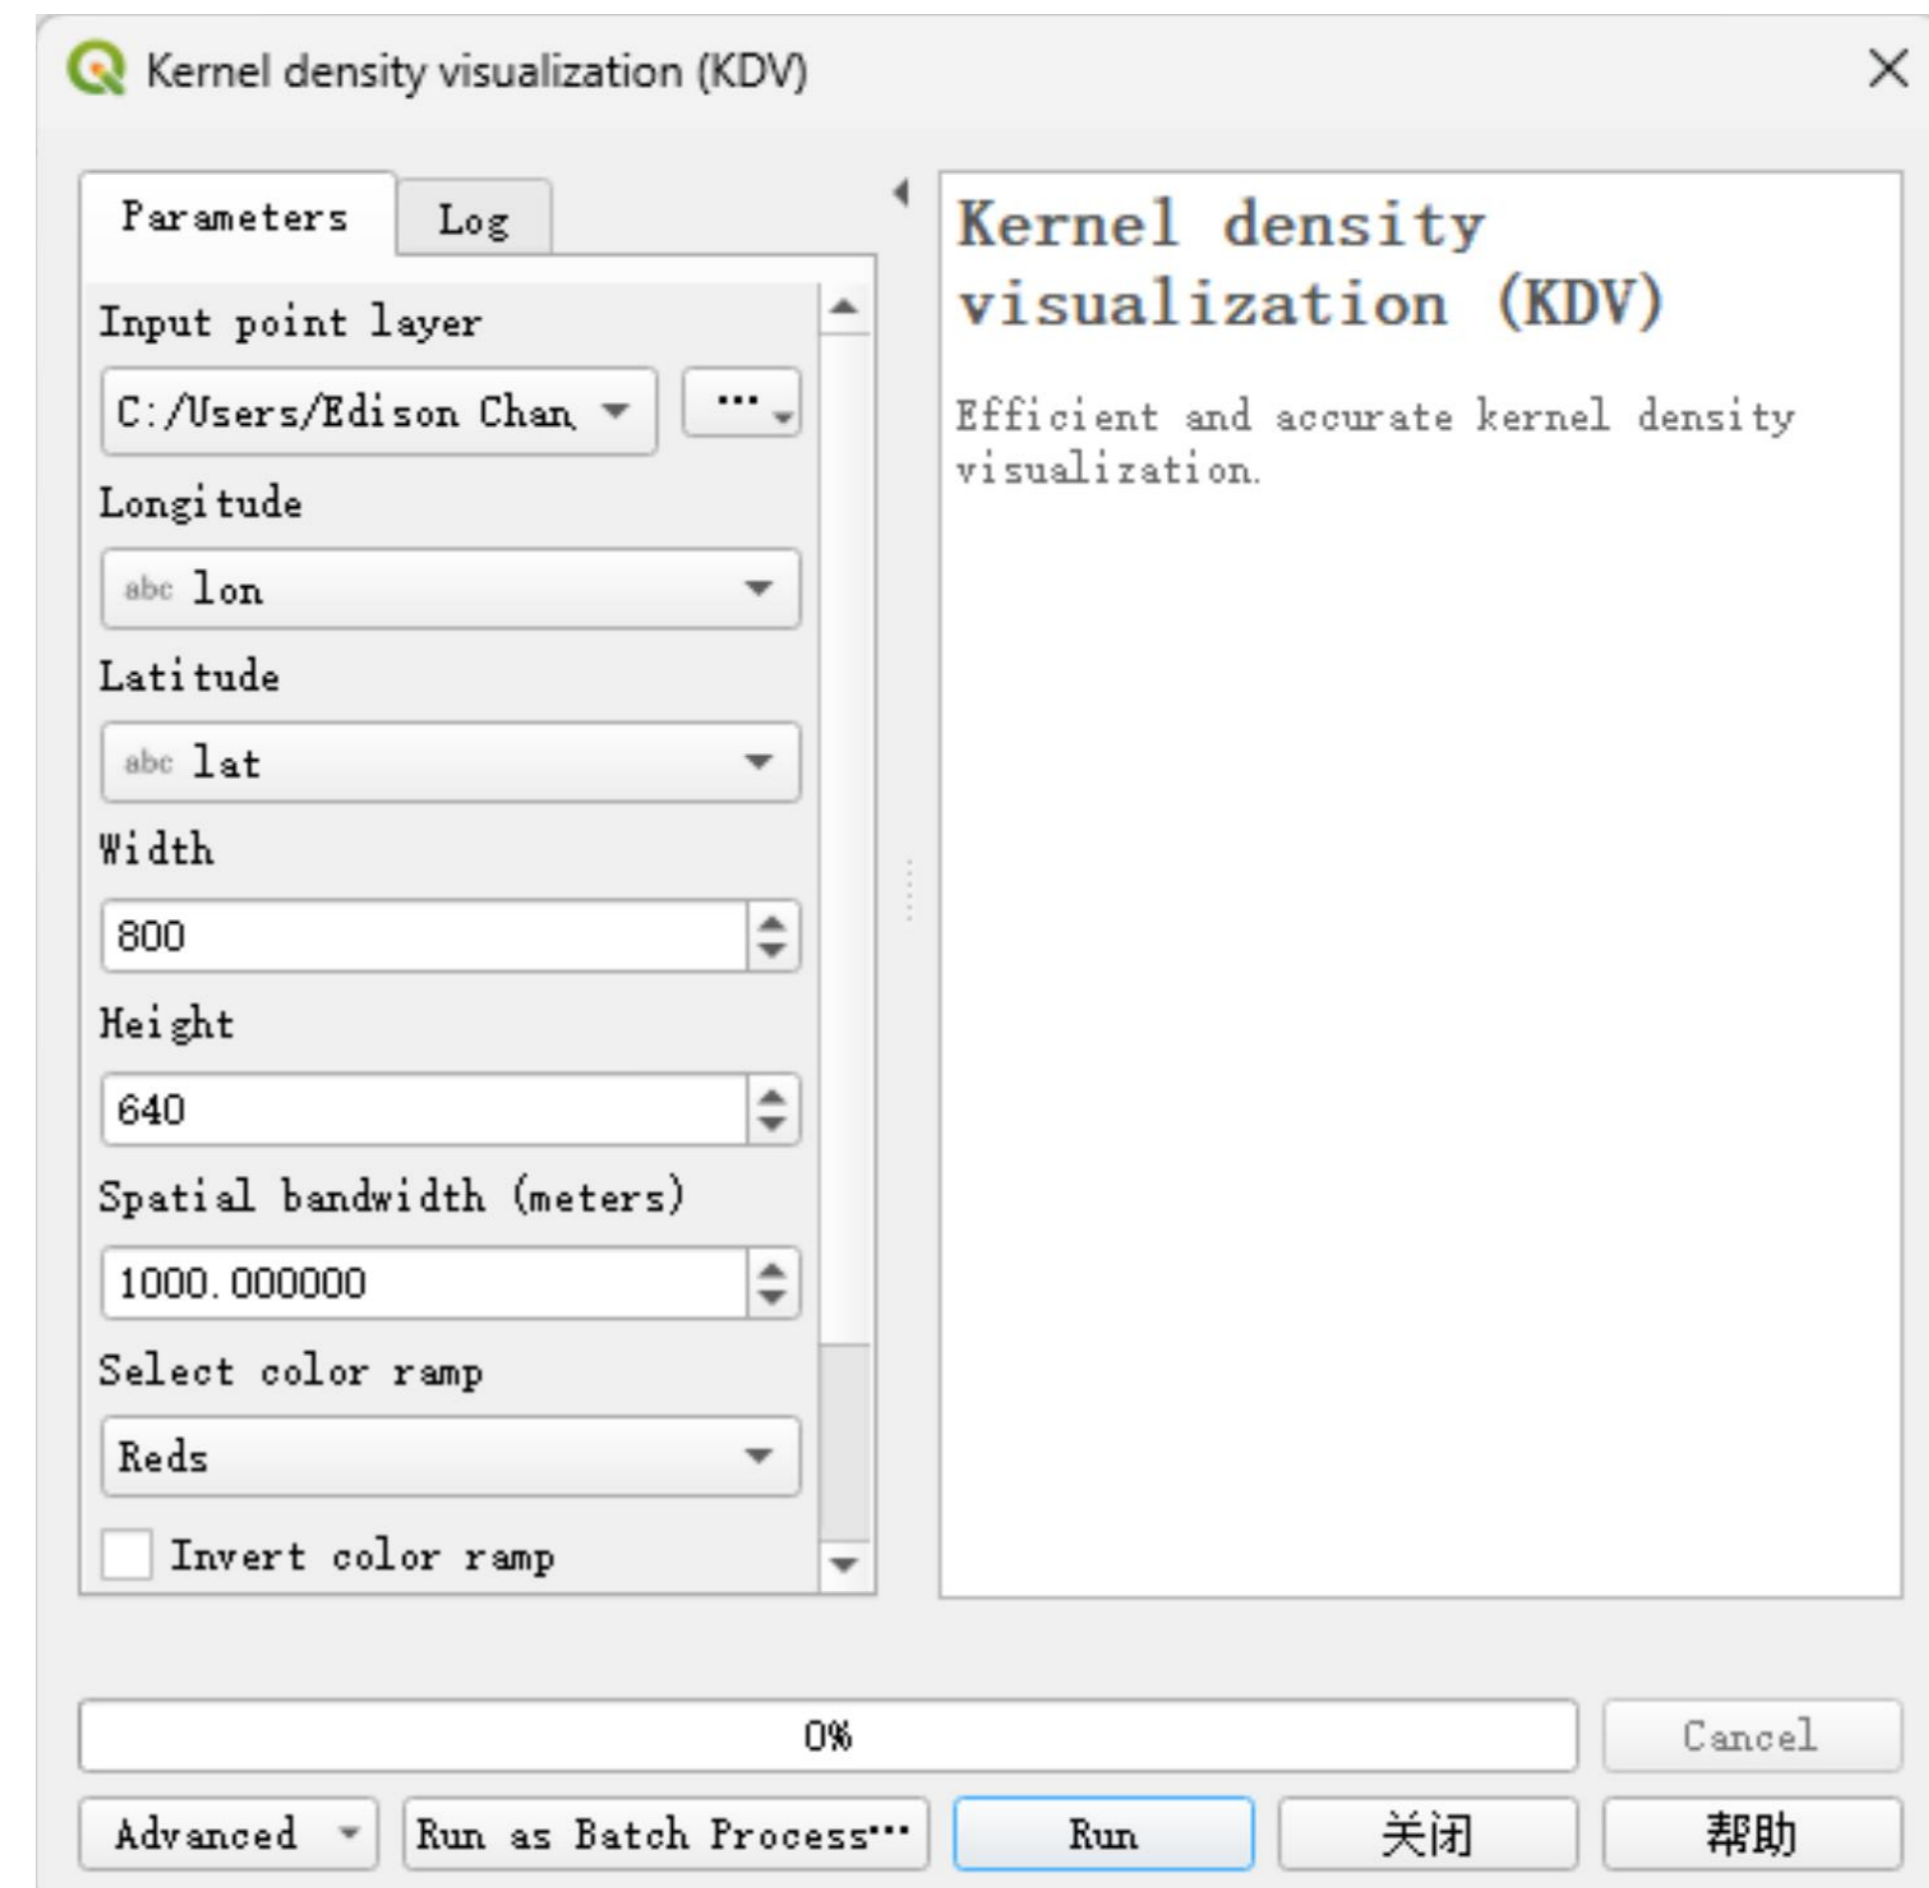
Kernel density visualization (KDV)

Parameters
Log

Input point layer
C:/Users/Edison Chan
…
Longitude
abc lon
Latitude
abc lat
Width
800
Height
640
Spatial bandwidth (meters)
1000.000000
Select color ramp
Reds
Invert color ramp

Kernel density visualization (KDV)

Efficient and accurate kernel density visualization.

0%
Cancel
Advanced
Run as Batch Process…
Run
关闭
帮助